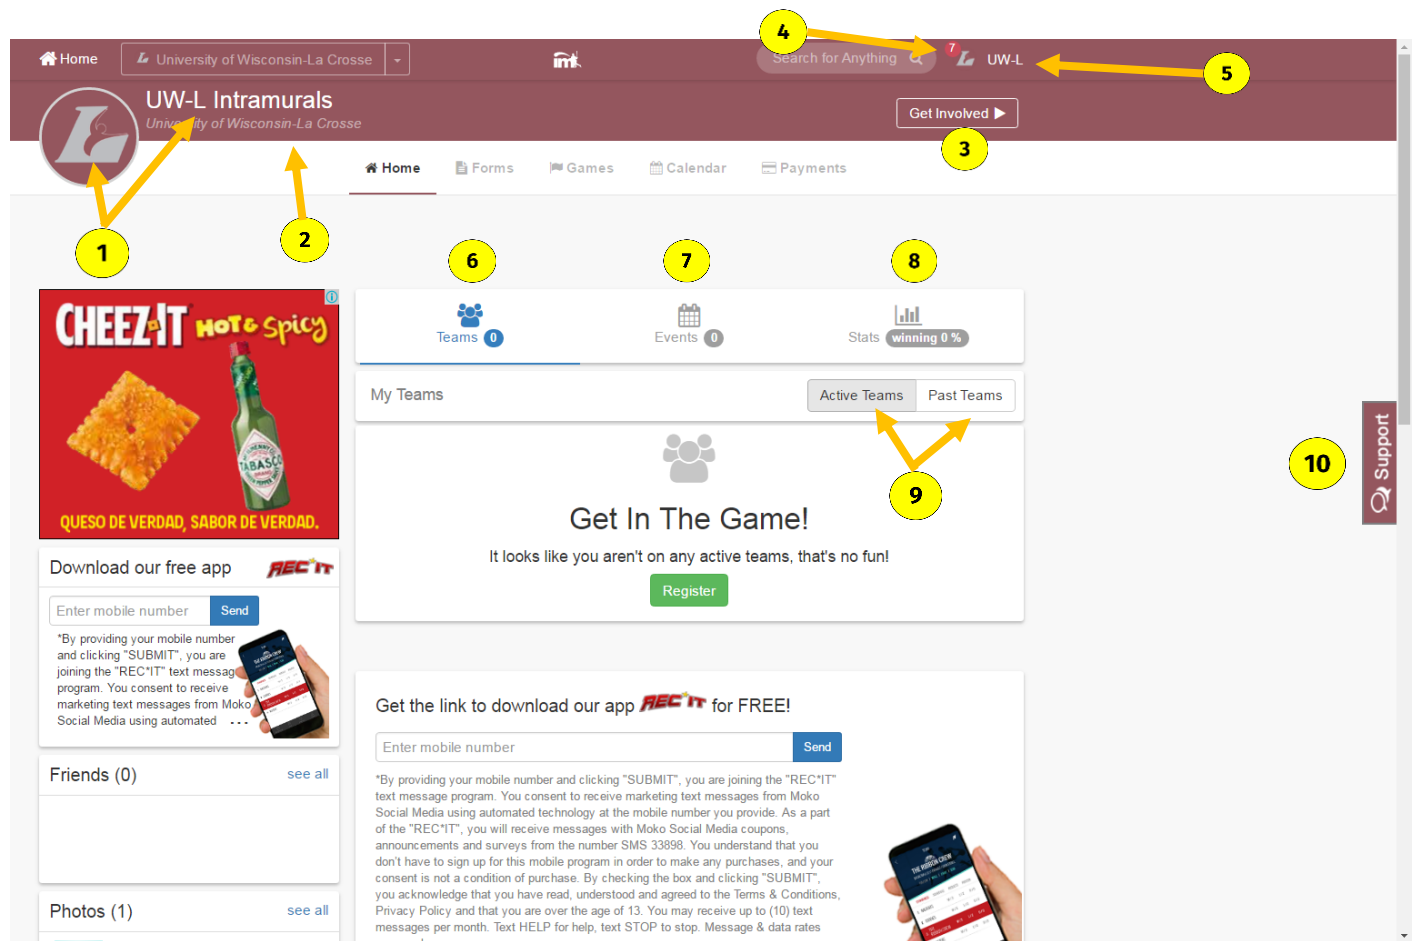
Home University of Wisconsin-La Crosse

Search for Anything 7 UW-L

4 5

UW-L Intramurals
University of Wisconsin-La Crosse

Get Involved ▶

3

Home Forms Games Calendar Payments

1 2

6 7 8

CHEEZ-IT HOT & Spicy

TABASCO

QUESO DE VERDAD, SABOR DE VERDAD.

Teams 0 Events 0 Stats winning 0 %

My Teams Active Teams Past Teams

9

Get In The Game!

It looks like you aren't on any active teams, that's no fun!

Register

10

Support

Download our free app REC IT

Enter mobile number Send

*By providing your mobile number and clicking "SUBMIT", you are joining the "REC*IT" text messag program. You consent to receive marketing text messages from Moko Social Media using automated ...

Friends (0) see all

Photos (1) see all

Get the link to download our app REC IT for FREE!

Enter mobile number Send

*By providing your mobile number and clicking "SUBMIT", you are joining the "REC*IT" text message program. You consent to receive marketing text messages from Moko Social Media using automated technology at the mobile number you provide. As a part of the "REC*IT", you will receive messages with Moko Social Media coupons, announcements and surveys from the number SMS 33898. You understand that you don't have to sign up for this mobile program in order to make any purchases, and your consent is not a condition of purchase. By checking the box and clicking "SUBMIT", you acknowledge that you have read, understood and agreed to the Terms & Conditions, Privacy Policy and that you are over the age of 13. You may receive up to (10) text messages per month. Text HELP for help, text STOP to stop. Message & data rates